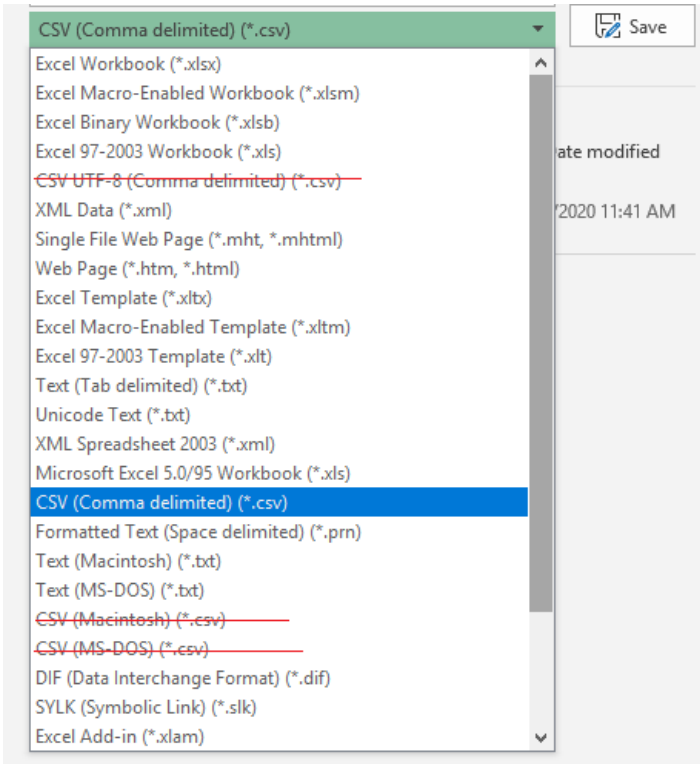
CSV (Comma delimited) (*.csv)

Save

Excel Workbook (*.xlsx)
Excel Macro-Enabled Workbook (*.xlsm)
Excel Binary Workbook (*.xlsb)
Excel 97-2003 Workbook (*.xls)
CSV UTF-8 (Comma delimited) (*.csv)
XML Data (*.xml)
Single File Web Page (*.mht, *.mhtml)
Web Page (*.htm, *.html)
Excel Template (*.xltx)
Excel Macro-Enabled Template (*.xltm)
Excel 97-2003 Template (*.xlt)
Text (Tab delimited) (*.txt)
Unicode Text (*.txt)
XML Spreadsheet 2003 (*.xml)
Microsoft Excel 5.0/95 Workbook (*.xls)
CSV (Comma delimited) (*.csv)
Formatted Text (Space delimited) (*.prn)
Text (Macintosh) (*.txt)
Text (MS-DOS) (*.txt)
CSV (Macintosh) (*.csv)
CSV (MS-DOS) (*.csv)
DIF (Data Interchange Format) (*.dif)
SYLK (Symbolic Link) (*.slk)
Excel Add-in (*.xlam)

ate modified

/2020 11:41 AM